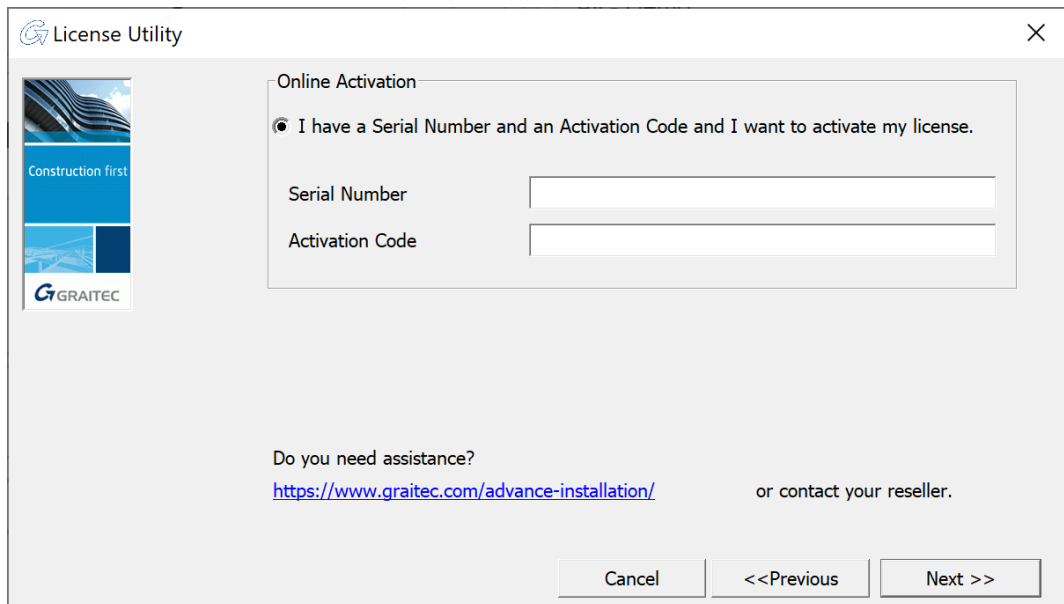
License Utility

Construction first

GRAITEC

Online Activation

I have a Serial Number and an Activation Code and I want to activate my license.

Serial Number

Activation Code

Do you need assistance?

https://www.graitec.com/advance-installation/ or contact your reseller.

Cancel

<<Previous

Next >>